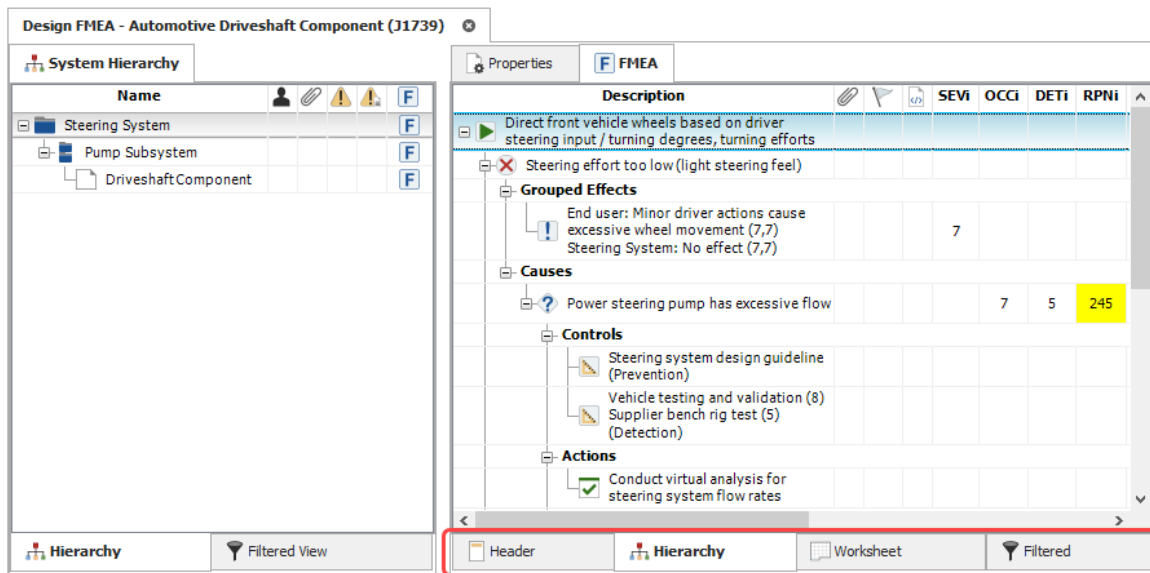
Design FMEA - Automotive Driveshaft Component (J1739)

System Hierarchy

| Name | | | | | |
|---|---|---|---|---|---|
| Steering System | | | | | F |
| Pump Subsystem | | | | | F |
| Driveshaft Component | | | | | F |

Hierarchy | Filtered View

Properties | F FMEA

| Description | | | | SEVi | OCCi | DETi | RPNi |
|---|---|---|---|---|---|---|---|
| Direct front vehicle wheels based on driver steering input / turning degrees, turning efforts | | | | | | | |
| Steering effort too low (light steering feel) | | | | | | | |
| Grouped Effects | | | | | | | |
| End user: Minor driver actions cause excessive wheel movement (7,7) Steering System: No effect (7,7) | | | | 7 | | | |
| Causes | | | | | | | |
| Power steering pump has excessive flow | | | | | 7 | 5 | 245 |
| Controls | | | | | | | |
| Steering system design guideline (Prevention) | | | | | | | |
| Vehicle testing and validation (8) Supplier bench rig test (5) (Detection) | | | | | | | |
| Actions | | | | | | | |
| Conduct virtual analysis for steering system flow rates | | | | | | | |

Header | Hierarchy | Worksheet | Filtered